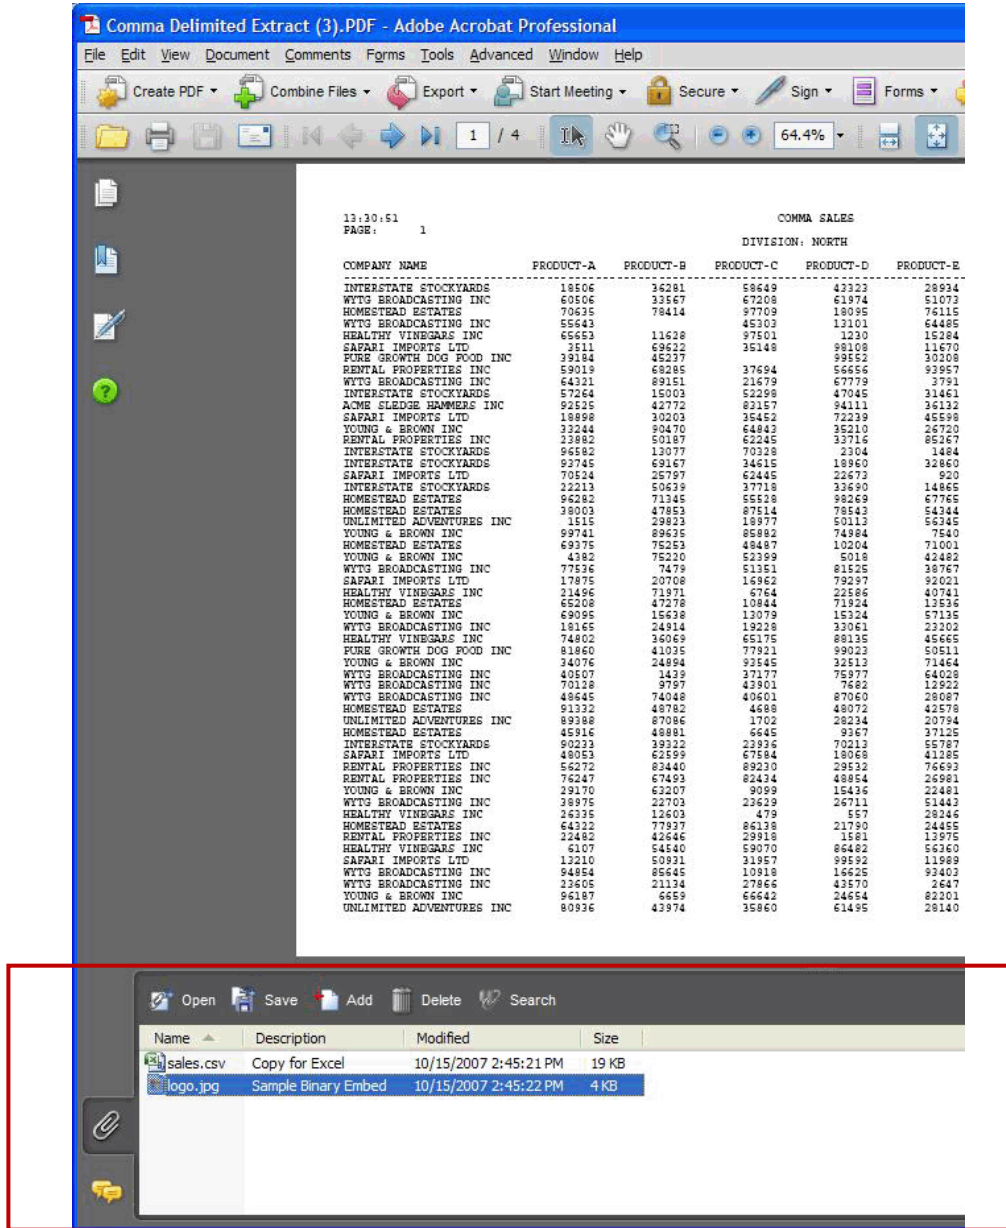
Comma Delimited Extract (3).PDF - Adobe Acrobat Professional

File Edit View Document Comments Forms Tools Advanced Window Help

Create PDF Combine Files Export Start Meeting Secure Sign Forms

1 / 4 64.4%

13:30:51
PAGE: 1

COMMA SALES

DIVISION: NORTH

| COMPANY NAME | PRODUCT-A | PRODUCT-B | PRODUCT-C | PRODUCT-D | PRODUCT-E |
|---|---|---|---|---|---|
| INTERSTATE STOCKYARDS | 18506 | 36281 | 58649 | 43323 | 28934 |
| WYTG BROADCASTING INC | 60506 | 33567 | 67208 | 61974 | 51073 |
| HOMESTEAD ESTATES | 70635 | 78414 | 97709 | 18095 | 76115 |
| WYTG BROADCASTING INC | 55643 | | 45303 | 13101 | 64485 |
| HEALTHY VINEGARS INC | 65653 | 11628 | 97501 | 1230 | 15284 |
| SAFARI IMPORTS LTD | 3511 | 69622 | 35148 | 98108 | 11670 |
| PURE GROWTH DOG FOOD INC | 39184 | 45237 | | 99552 | 30208 |
| RENTAL PROPERTIES INC | 59019 | 68285 | 37694 | 56656 | 93957 |
| WYTG BROADCASTING INC | 64321 | 89151 | 21679 | 67779 | 3791 |
| INTERSTATE STOCKYARDS | 57264 | 15003 | 52298 | 47045 | 31461 |
| ACME SLEDGE HAMMERS INC | 92525 | 42772 | 82157 | 94111 | 36132 |
| SAFARI IMPORTS LTD | 18898 | 30203 | 35452 | 72239 | 45598 |
| YOUNG & BROWN INC | 33244 | 90470 | 64843 | 35210 | 26720 |
| RENTAL PROPERTIES INC | 23882 | 50187 | 62245 | 33716 | 85267 |
| INTERSTATE STOCKYARDS | 96582 | 13077 | 70328 | 2304 | 1484 |
| INTERSTATE STOCKYARDS | 93745 | 69167 | 34615 | 18960 | 32860 |
| SAFARI IMPORTS LTD | 70524 | 25797 | 62445 | 22673 | 920 |
| INTERSTATE STOCKYARDS | 32213 | 50639 | 37718 | 33690 | 14865 |
| HOMESTEAD ESTATES | 96282 | 71345 | 55528 | 98269 | 67765 |
| HOMESTEAD ESTATES | 38003 | 47853 | 87514 | 78543 | 54344 |
| UNLIMITED ADVENTURES INC | 1515 | 29823 | 18977 | 50113 | 56345 |
| YOUNG & BROWN INC | 99741 | 89635 | 85882 | 74984 | 7540 |
| HOMESTEAD ESTATES | 69375 | 75253 | 48487 | 10204 | 71001 |
| YOUNG & BROWN INC | 4382 | 75220 | 52399 | 5018 | 42482 |
| WYTG BROADCASTING INC | 77536 | 7479 | 51351 | 81525 | 38767 |
| SAFARI IMPORTS LTD | 17875 | 20708 | 16962 | 79297 | 92021 |
| HEALTHY VINEGARS INC | 21496 | 71971 | 6764 | 22586 | 40741 |
| HOMESTEAD ESTATES | 65208 | 47278 | 10844 | 71924 | 13536 |
| YOUNG & BROWN INC | 69095 | 15638 | 13079 | 15524 | 57135 |
| WYTG BROADCASTING INC | 18165 | 24914 | 19228 | 33061 | 23202 |
| HEALTHY VINEGARS INC | 74802 | 36069 | 65175 | 88135 | 45665 |
| PURE GROWTH DOG FOOD INC | 81860 | 41035 | 77921 | 99023 | 50511 |
| YOUNG & BROWN INC | 34076 | 24894 | 93545 | 32513 | 71464 |
| WYTG BROADCASTING INC | 40507 | 1439 | 37177 | 75877 | 64028 |
| WYTG BROADCASTING INC | 70128 | 9797 | 42801 | 7682 | 12922 |
| WYTG BROADCASTING INC | 48645 | 74048 | 40601 | 87060 | 28087 |
| HOMESTEAD ESTATES | 91332 | 48782 | 4688 | 48072 | 42578 |
| UNLIMITED ADVENTURES INC | 89388 | 87086 | 1702 | 28234 | 20794 |
| HOMESTEAD ESTATES | 45916 | 48881 | 6645 | 9367 | 37125 |
| INTERSTATE STOCKYARDS | 90233 | 39322 | 23936 | 70213 | 55787 |
| SAFARI IMPORTS LTD | 48053 | 62599 | 67584 | 18068 | 41285 |
| RENTAL PROPERTIES INC | 56272 | 83440 | 89230 | 29532 | 76693 |
| RENTAL PROPERTIES INC | 76247 | 67493 | 82434 | 48854 | 26981 |
| YOUNG & BROWN INC | 29170 | 63207 | 9099 | 15436 | 22481 |
| WYTG BROADCASTING INC | 38975 | 22703 | 23629 | 26711 | 51443 |
| HEALTHY VINEGARS INC | 26335 | 12603 | 479 | 557 | 28246 |
| HOMESTEAD ESTATES | 64322 | 77937 | 86138 | 21790 | 24455 |
| RENTAL PROPERTIES INC | 22482 | 42646 | 29918 | 1581 | 13975 |
| HEALTHY VINEGARS INC | 6107 | 54540 | 59070 | 86482 | 56360 |
| SAFARI IMPORTS LTD | 13210 | 50931 | 31957 | 99592 | 11989 |
| WYTG BROADCASTING INC | 94854 | 85645 | 10918 | 16625 | 93403 |
| WYTG BROADCASTING INC | 23605 | 21134 | 27866 | 43570 | 2647 |
| YOUNG & BROWN INC | 96187 | 6659 | 66642 | 24654 | 82201 |
| UNLIMITED ADVENTURES INC | 80936 | 43974 | 35860 | 61495 | 28140 |

Open Save Add Delete Search

| Name | Description | Modified | Size |
|---|---|---|---|
| sales.csv | Copy for Excel | 10/15/2007 2:45:21 PM | 19 KB |
| logo.jpg | Sample Binary Embed | 10/15/2007 2:45:22 PM | 4 KB |